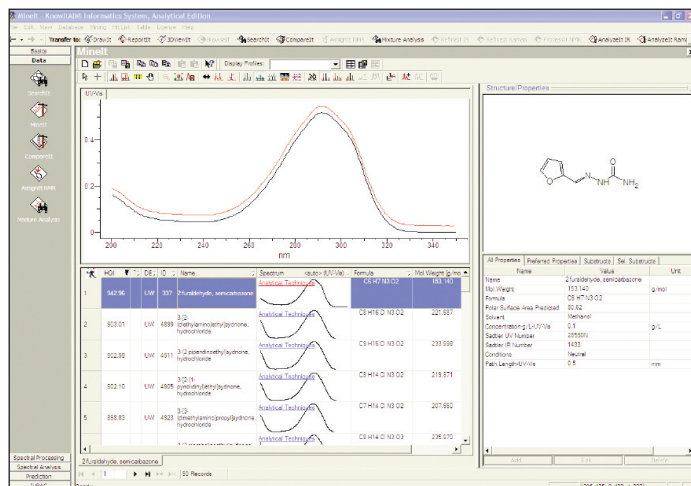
MineIt - KnowItAll® Informatics System, Analytical Edition

File Edit View Database Mining Window Table License Help

Transfer to: DrawIt ReportIt 3DViewIt SearchIt CompareIt MixtureAnalysis AnalyzeIt IR AnalyzeIt NMR

Basics
Data
MineIt
CompareIt
AssignIt NMR
Mixture Analysis

MineIt

Display Profiles:

UV-Vis

0.4
0.2
0
200 220 240 260 280 300 320 340
nm

| | HQI | | DB | ID | Name | Spectrum <auto> (UV-Vis) | Formula | Mol Weight (g/mol) |
|---|---|---|---|---|---|---|---|---|
| 1 | 942.96 | | UW | 337 | 2-furaldehyde, semicarbazone | Analytical Techniques | C6 H7 N3 O2 | 153.140 |
| 2 | 903.01 | | UW | 4899 | 3-[2-(diethylamino)ethyl]hydrazone, hydrochloride | Analytical Techniques | C8 H16 Cl N3 O2 | 221.687 |
| 3 | 902.96 | | UW | 4911 | 3-(2-piperidinoethyl)hydrazone, hydrochloride | Analytical Techniques | C8 H16 Cl N3 O2 | 233.598 |
| 4 | 902.10 | | UW | 4905 | 3-[2-(1-pyrrolidinyl)ethyl]hydrazone, hydrochloride | Analytical Techniques | C8 H14 Cl N3 O2 | 219.671 |
| 5 | 898.83 | | UW | 4923 | 3-[3-(dimethylamino)propyl]hydrazone, hydrochloride | Analytical Techniques | C7 H14 Cl N3 O2 | 207.660 |
| | | | | | | | C8 H14 Cl N3 O2 | 235.670 |

2-furaldehyde, semicarbazone

1 50 Records

Spectral Processing
Spectral Analysis
Prediction

Structure/Properties

NH
NH$_2$
O
N

All Properties | Preferred Properties | Substructs | Sel. Substructs

| Name | Value | Unit |
|---|---|---|
| Name | 2-furaldehyde, semicarbazone | |
| Mol Weight | 153.140 | g/mol |
| Formula | C6 H7 N3 O2 | |
| Polar Surface Area Predicted | 80.62 | |
| Solvent | Methanol | |
| Concentration g/L-UV-Vis | 0.1 | g/L |
| Sadtler UV Number | 25590N | |
| Sadtler IR Number | 1433 | |
| Conditions | Neutral | |
| Path Length-UV-Vis | 0.5 | mm |

Add Edit Delete